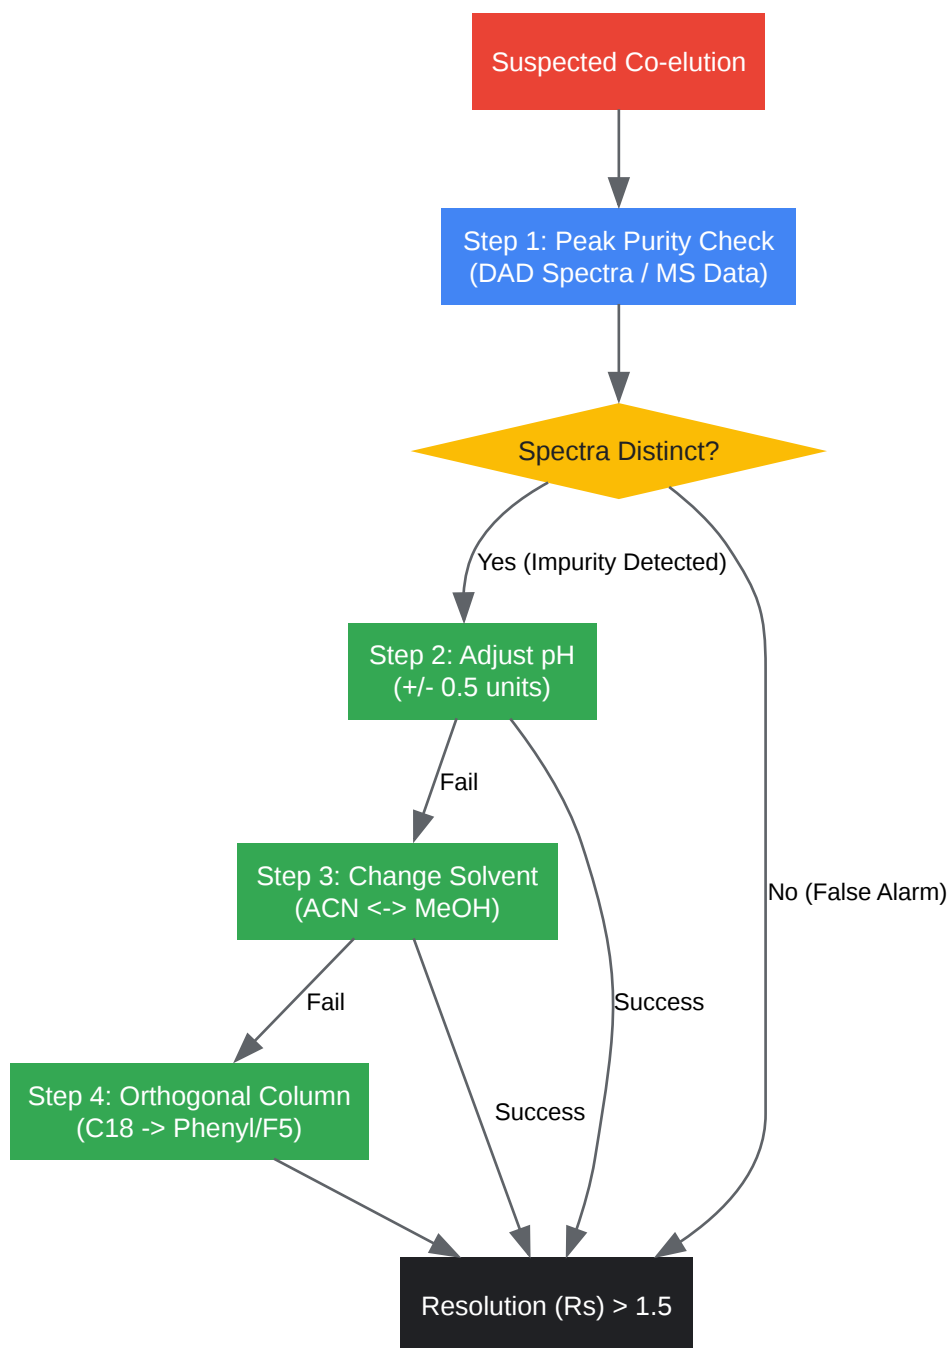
Suspected Co-elution

Step 1: Peak Purity Check (DAD Spectra / MS Data)

Spectra Distinct?

Yes (Impurity Detected)

No (False Alarm)

Step 2: Adjust pH (+/- 0.5 units)

Fail

Success

Step 3: Change Solvent (ACN <-> MeOH)

Fail

Success

Step 4: Orthogonal Column (C18 -> Phenyl/F5)

Resolution (Rs) > 1.5